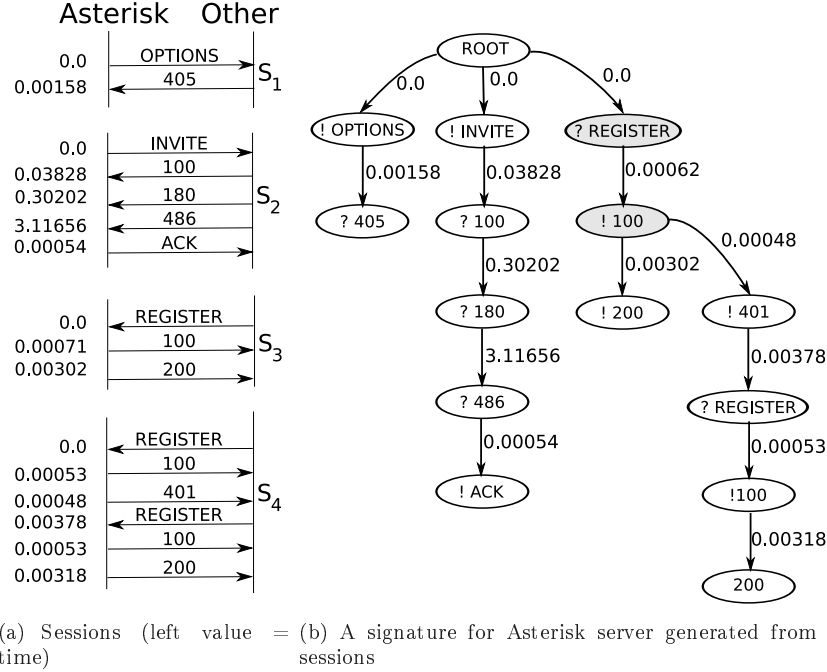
Asterisk Other

0.0 OPTIONS
0.00158 405
$S_1$

0.0 INVITE
0.03828 100
0.30202 180
3.11656 486
0.00054 ACK
$S_2$

0.0 REGISTER
0.00071 100
0.00302 200
$S_3$

0.0 REGISTER
0.00053 100
0.00048 401
0.00378 REGISTER
0.00053 100
0.00318 200
$S_4$

ROOT
0.0
0.0
0.0
! OPTIONS
0.00158
? 405
! INVITE
0.03828
? 100
0.30202
? 180
3.11656
? 486
0.00054
! ACK
? REGISTER
0.00062
! 100
0.00302
! 200
0.00048
! 401
0.00378
? REGISTER
0.00053
!100
0.00318
200

(a) Sessions (left value = time)

(b) A signature for Asterisk server generated from sessions